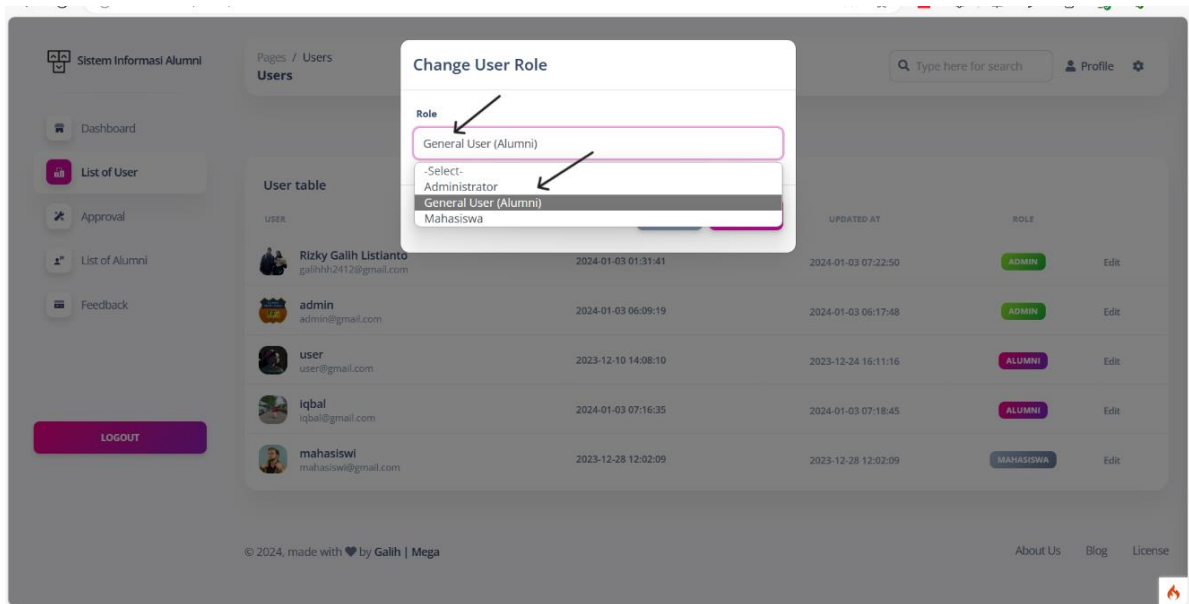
Sistem Informasi Alumni

Dashboard

List of User

Approval

List of Alumni

Feedback

LOGOUT

Pages / Users
Users

Type here for search

Profile

Change User Role

Role

General User (Alumni)

-Select-
Administrator
General User (Alumni)
Mahasiswa

User table

| USER | | UPDATED AT | ROLE | |
|---|---|---|---|---|
| Rizky Galih Listianto galihhh2412@gmail.com | 2024-01-03 01:31:41 | 2024-01-03 07:22:50 | ADMIN | Edit |
| admin admin@gmail.com | 2024-01-03 06:09:19 | 2024-01-03 06:17:48 | ADMIN | Edit |
| user user@gmail.com | 2023-12-10 14:08:10 | 2023-12-24 16:11:16 | ALUMNI | Edit |
| iqbal iqbal@gmail.com | 2024-01-03 07:16:35 | 2024-01-03 07:18:45 | ALUMNI | Edit |
| mahasiswi mahasiswi@gmail.com | 2023-12-28 12:02:09 | 2023-12-28 12:02:09 | MAHASISWA | Edit |

© 2024, made with ♥ by Galih | Mega

About Us Blog License